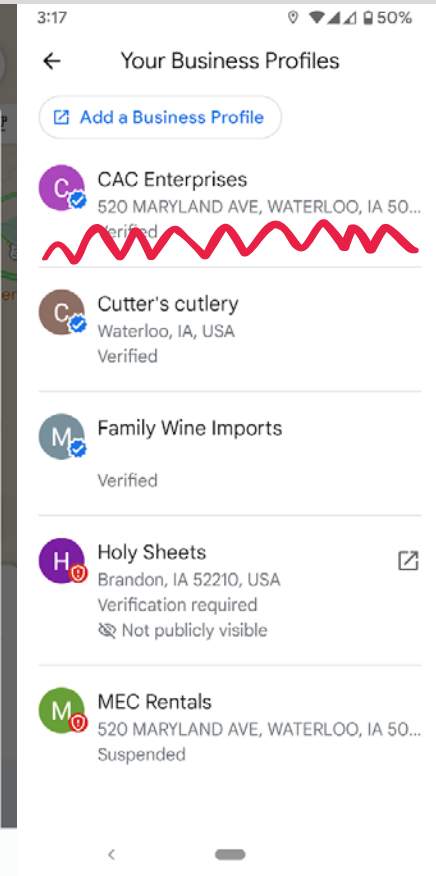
3:17 50%

Your Business Profiles

Add a Business Profile

C
CAC Enterprises
520 MARYLAND AVE, WATERLOO, IA 50...
Verified

C
Cutter's cutlery
Waterloo, IA, USA
Verified

M
Family Wine Imports
Verified

H
Holy Sheets
Brandon, IA 52210, USA
Verification required
Not publicly visible

M
MEC Rentals
520 MARYLAND AVE, WATERLOO, IA 50...
Suspended